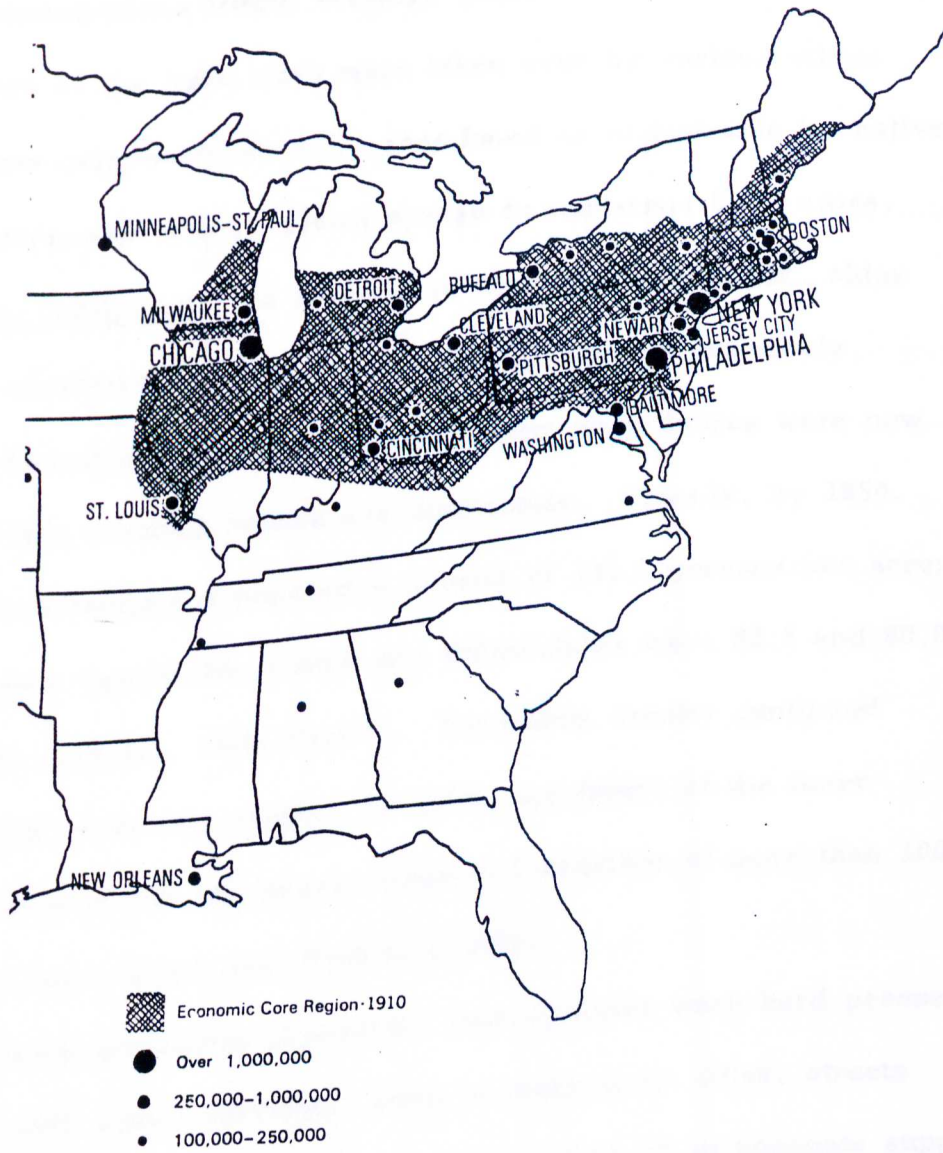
MINNEAPOLIS-ST. PAUL
MILWAUKEE
CHICAGO
DETROIT
BUFFALO
CLEVELAND
PITTSBURGH
CINCINNATI
ST. LOUIS
BOSTON
NEW YORK
NEWARK
JERSEY CITY
PHILADELPHIA
BALTIMORE
WASHINGTON
NEW ORLEANS

Economic Core Region-1910
Over 1,000,000
250,000-1,000,000
100,000-250,000